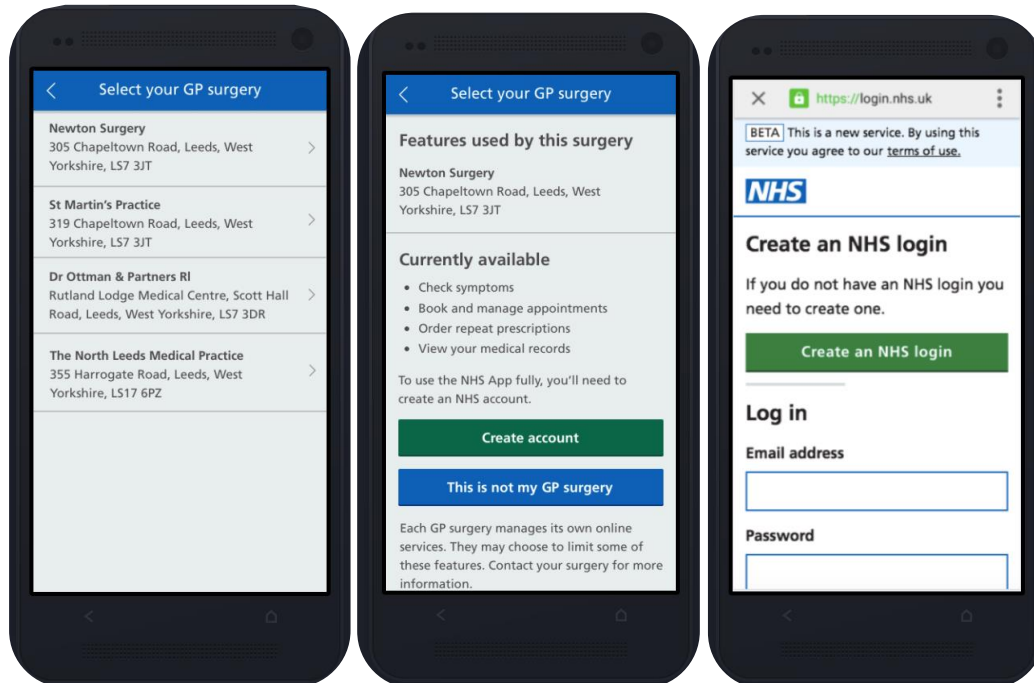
Select your GP surgery

Newton Surgery
305 Chapeltown Road, Leeds, West Yorkshire, LS7 3JT

St Martin's Practice
319 Chapeltown Road, Leeds, West Yorkshire, LS7 3JT

Dr Ottman & Partners Rl
Rutland Lodge Medical Centre, Scott Hall Road, Leeds, West Yorkshire, LS7 3DR

The North Leeds Medical Practice
355 Harrogate Road, Leeds, West Yorkshire, LS17 6PZ

Select your GP surgery

Features used by this surgery

Newton Surgery
305 Chapeltown Road, Leeds, West Yorkshire, LS7 3JT

Currently available

- Check symptoms
- Book and manage appointments
- Order repeat prescriptions
- View your medical records

To use the NHS App fully, you'll need to create an NHS account.

Create account

This is not my GP surgery

Each GP surgery manages its own online services. They may choose to limit some of these features. Contact your surgery for more information.

https://login.nhs.uk

BETA This is a new service. By using this service you agree to our terms of use.

NHS

Create an NHS login

If you do not have an NHS login you need to create one.

Create an NHS login

Log in

Email address

Password